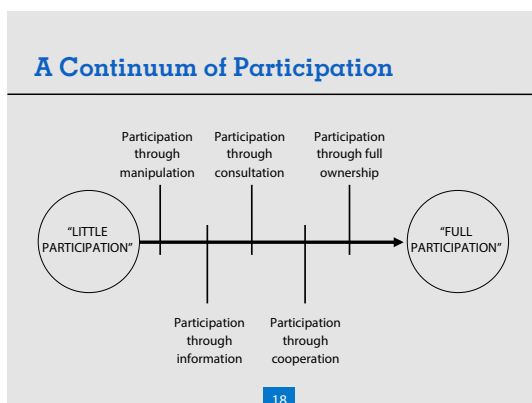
A Continuum of Participation

Participation through manipulation

Participation through consultation

Participation through full ownership

"LITTLE PARTICIPATION"

"FULL PARTICIPATION"

Participation through information

Participation through cooperation

18